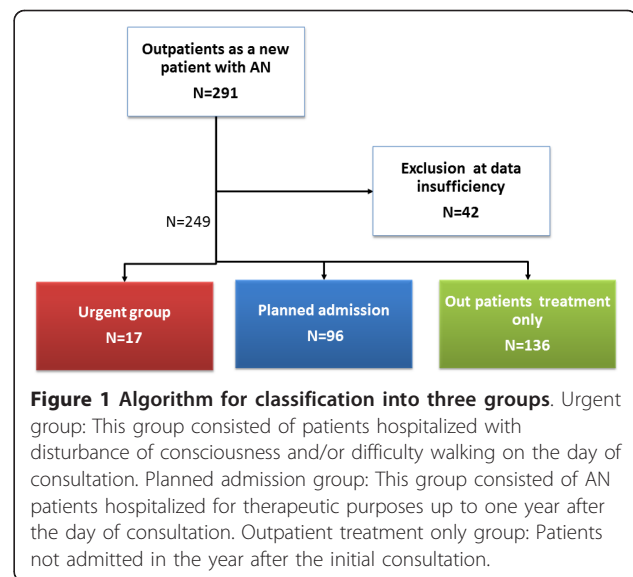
Outpatients as a new patient with AN
N=291

Exclusion at data insufficiency
N=42

N=249

Urgent group
N=17

Planned admission
N=96

Out patients treatment only
N=136

**Figure 1 Algorithm for classification into three groups**. Urgent group: This group consisted of patients hospitalized with disturbance of consciousness and/or difficulty walking on the day of consultation. Planned admission group: This group consisted of AN patients hospitalized for therapeutic purposes up to one year after the day of consultation. Outpatient treatment only group: Patients not admitted in the year after the initial consultation.